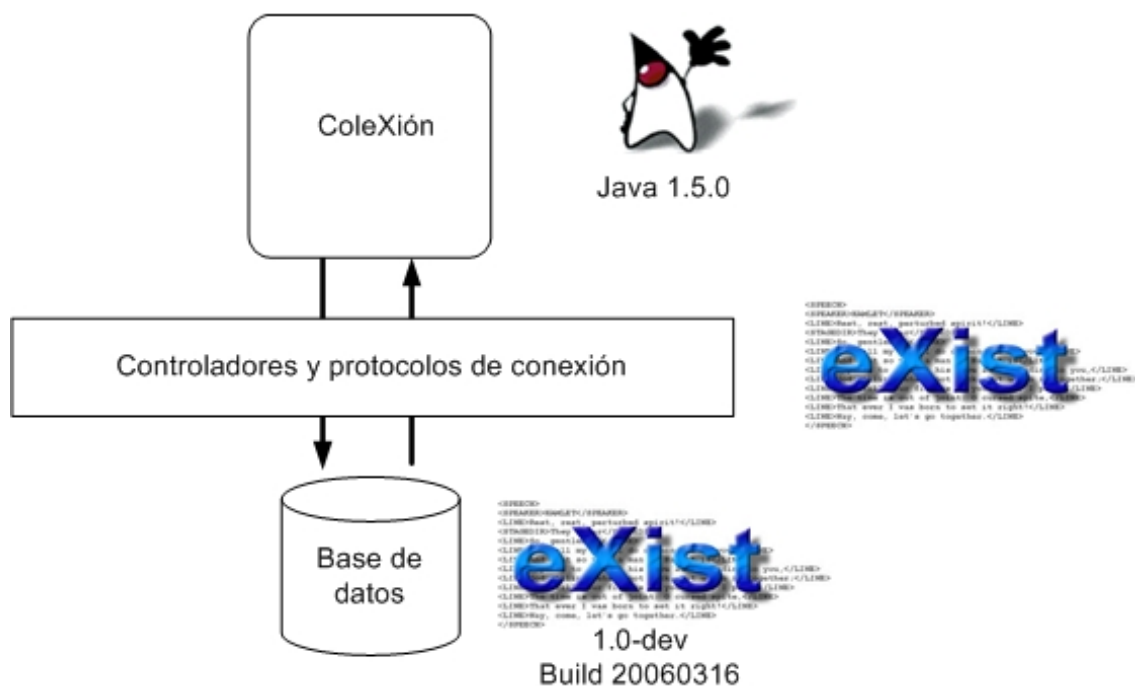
ColeXión

Java 1.5.0

Controladores y protocolos de conexión

<SPEECH>
<SPEAKER>HAMLET</SPEAKER>
<LINE>Rest, rest, perturbed spirit!</LINE>
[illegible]
<LINE>That ever I was born to set it right!</LINE>
<LINE>Nay, come, let's go together.</LINE>
</SPEECH>

eXist

Base de datos

<SPEECH>
<SPEAKER>HAMLET</SPEAKER>
<LINE>Rest, rest, perturbed spirit!</LINE>
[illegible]
<LINE>That ever I was born to set it right!</LINE>
<LINE>Nay, come, let's go together.</LINE>
</SPEECH>

eXist

1.0-dev
Build 20060316